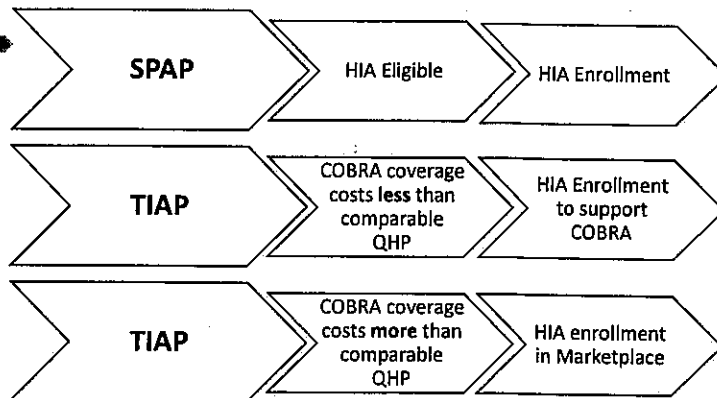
SPAP

HIA Eligible

HIA Enrollment

TIAP

COBRA coverage costs less than comparable QHP

HIA Enrollment to support COBRA

TIAP

COBRA coverage costs more than comparable QHP

HIA enrollment in Marketplace